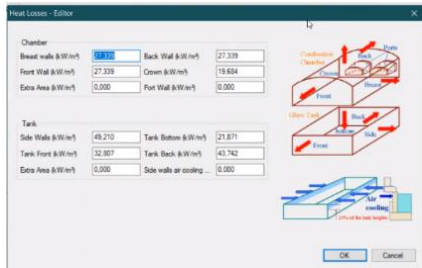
Heat Losses - Editor

Chamber

Breast walls (kW/m²) 27.339
Back Wall (kW/m²) 27.339
Front Wall (kW/m²) 27.339
Crown (kW/m²) 19.684
Extra Area (kW/m²) 0,000
Port Wall (kW/m²) 0,000

Tank

Side Walls (kW/m²) 49.210
Tank Bottom (kW/m²) 21.871
Tank Front (kW/m²) 32.807
Tank Back (kW/m²) 43.742
Extra Area (kW/m²) 0,000
Side walls air cooling ... 0,000

Combustion Chamber
Ports
Back
Crown
Breast
Front

Glass Tank
Back
Bottom
Side
Front

Air cooling
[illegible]

OK
Cancel